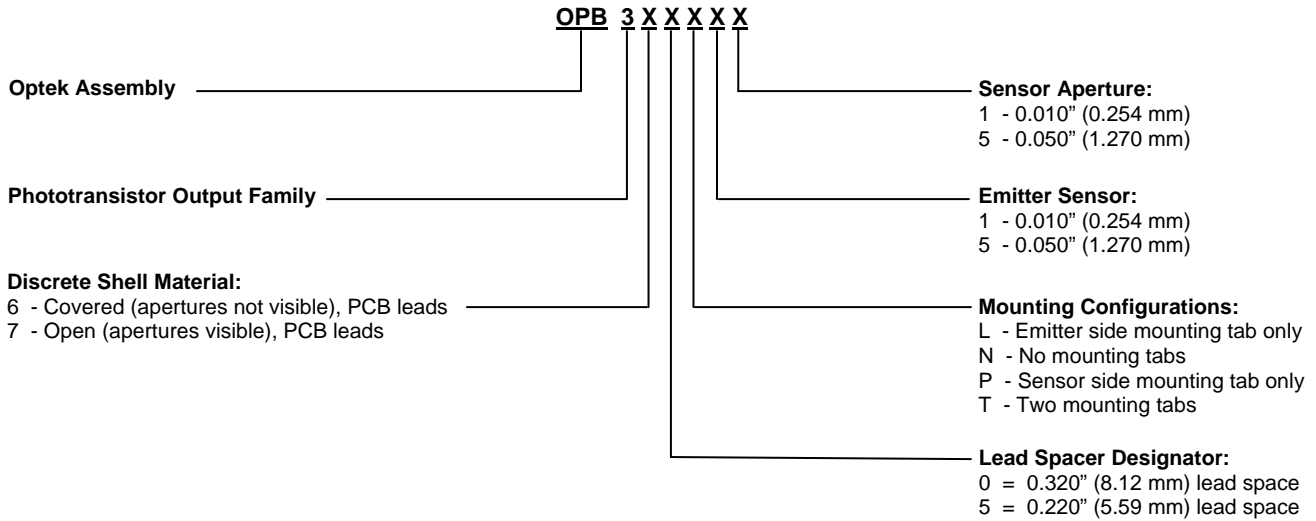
OPB 3 X X X X X

Optek Assembly

Phototransistor Output Family

Discrete Shell Material:
6 - Covered (apertures not visible), PCB leads
7 - Open (apertures visible), PCB leads

Sensor Aperture:
1 - 0.010" (0.254 mm)
5 - 0.050" (1.270 mm)

Emitter Sensor:
1 - 0.010" (0.254 mm)
5 - 0.050" (1.270 mm)

Mounting Configurations:
L - Emitter side mounting tab only
N - No mounting tabs
P - Sensor side mounting tab only
T - Two mounting tabs

Lead Spacer Designator:
0 = 0.320" (8.12 mm) lead space
5 = 0.220" (5.59 mm) lead space